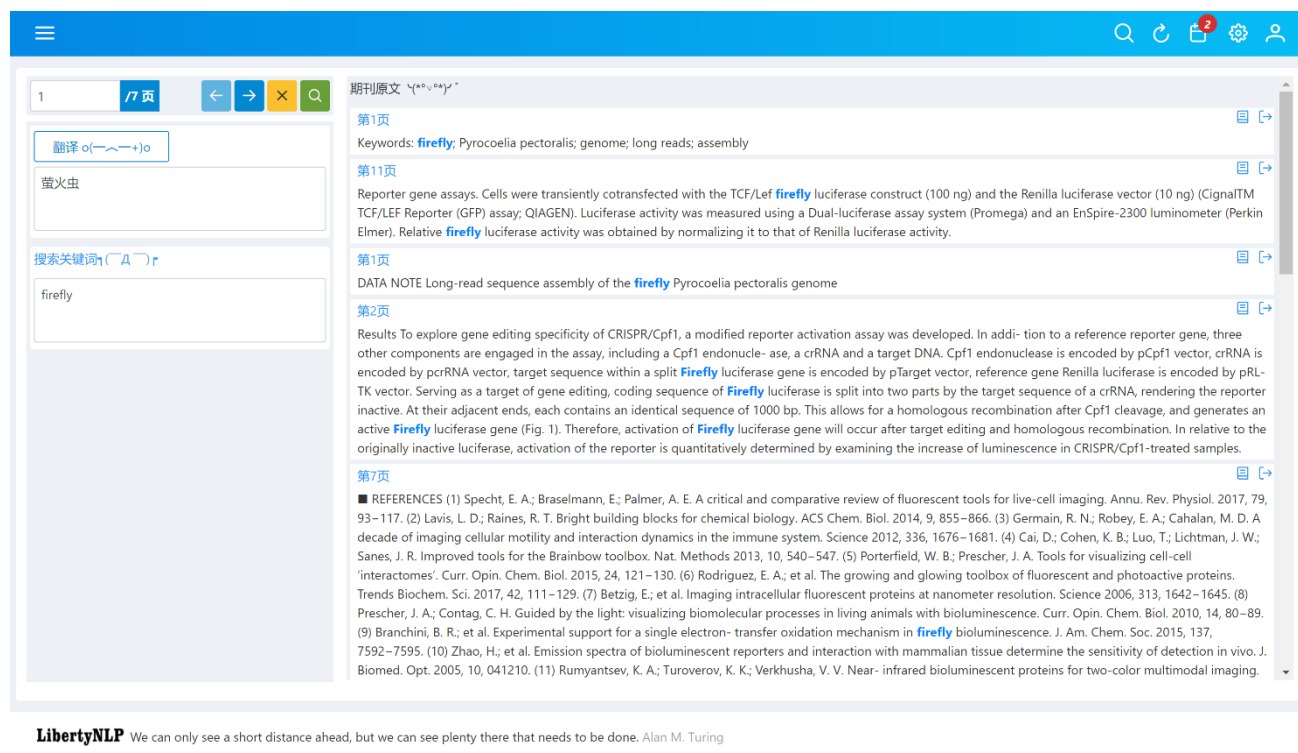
2

1

/7 页

翻译 o(一︿一+)o

萤火虫

搜索关键词┐(￣Д￣)┌

firefly

期刊原文 ヾ(*°▽°*)ﾉﾞ

第1页

Keywords: firefly; Pyrocoelia pectoralis; genome; long reads; assembly

第11页

Reporter gene assays. Cells were transiently cotransfected with the TCF/Lef firefly luciferase construct (100 ng) and the Renilla luciferase vector (10 ng) (CignalTM TCF/LEF Reporter (GFP) assay; QIAGEN). Luciferase activity was measured using a Dual-luciferase assay system (Promega) and an EnSpire-2300 luminometer (Perkin Elmer). Relative firefly luciferase activity was obtained by normalizing it to that of Renilla luciferase activity.

第1页

DATA NOTE Long-read sequence assembly of the firefly Pyrocoelia pectoralis genome

第2页

Results To explore gene editing specificity of CRISPR/Cpf1, a modified reporter activation assay was developed. In addi- tion to a reference reporter gene, three other components are engaged in the assay, including a Cpf1 endonucle- ase, a crRNA and a target DNA. Cpf1 endonuclease is encoded by pCpf1 vector, crRNA is encoded by pcrRNA vector, target sequence within a split Firefly luciferase gene is encoded by pTarget vector, reference gene Renilla luciferase is encoded by pRL-TK vector. Serving as a target of gene editing, coding sequence of Firefly luciferase is split into two parts by the target sequence of a crRNA, rendering the reporter inactive. At their adjacent ends, each contains an identical sequence of 1000 bp. This allows for a homologous recombination after Cpf1 cleavage, and generates an active Firefly luciferase gene (Fig. 1). Therefore, activation of Firefly luciferase gene will occur after target editing and homologous recombination. In relative to the originally inactive luciferase, activation of the reporter is quantitatively determined by examining the increase of luminescence in CRISPR/Cpf1-treated samples.

第7页

■ REFERENCES (1) Specht, E. A.; Braselmann, E.; Palmer, A. E. A critical and comparative review of fluorescent tools for live-cell imaging. Annu. Rev. Physiol. 2017, 79, 93−117. (2) Lavis, L. D.; Raines, R. T. Bright building blocks for chemical biology. ACS Chem. Biol. 2014, 9, 855−866. (3) Germain, R. N.; Robey, E. A.; Cahalan, M. D. A decade of imaging cellular motility and interaction dynamics in the immune system. Science 2012, 336, 1676−1681. (4) Cai, D.; Cohen, K. B.; Luo, T.; Lichtman, J. W.; Sanes, J. R. Improved tools for the Brainbow toolbox. Nat. Methods 2013, 10, 540−547. (5) Porterfield, W. B.; Prescher, J. A. Tools for visualizing cell-cell ‘interactomes’. Curr. Opin. Chem. Biol. 2015, 24, 121−130. (6) Rodriguez, E. A.; et al. The growing and glowing toolbox of fluorescent and photoactive proteins. Trends Biochem. Sci. 2017, 42, 111−129. (7) Betzig, E.; et al. Imaging intracellular fluorescent proteins at nanometer resolution. Science 2006, 313, 1642−1645. (8) Prescher, J. A.; Contag, C. H. Guided by the light: visualizing biomolecular processes in living animals with bioluminescence. Curr. Opin. Chem. Biol. 2010, 14, 80−89. (9) Branchini, B. R.; et al. Experimental support for a single electron- transfer oxidation mechanism in firefly bioluminescence. J. Am. Chem. Soc. 2015, 137, 7592−7595. (10) Zhao, H.; et al. Emission spectra of bioluminescent reporters and interaction with mammalian tissue determine the sensitivity of detection in vivo. J. Biomed. Opt. 2005, 10, 041210. (11) Rumyantsev, K. A.; Turoverov, K. K.; Verkhusha, V. V. Near- infrared bioluminescent proteins for two-color multimodal imaging.

LibertyNLP We can only see a short distance ahead, but we can see plenty there that needs to be done. Alan M. Turing